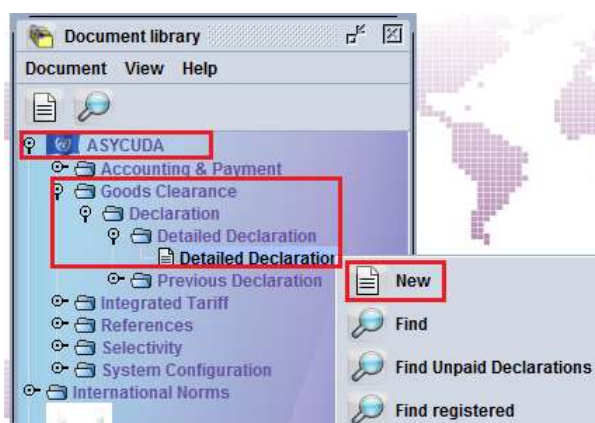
Document library

Document View Help

ASYCUDA
Accounting & Payment
Goods Clearance
Declaration
Detailed Declaration
Detailed Declaratio
Previous Declaration
Integrated Tariff
References
Selectivity
System Configuration
International Norms

New
Find
Find Unpaid Declarations
Find registered